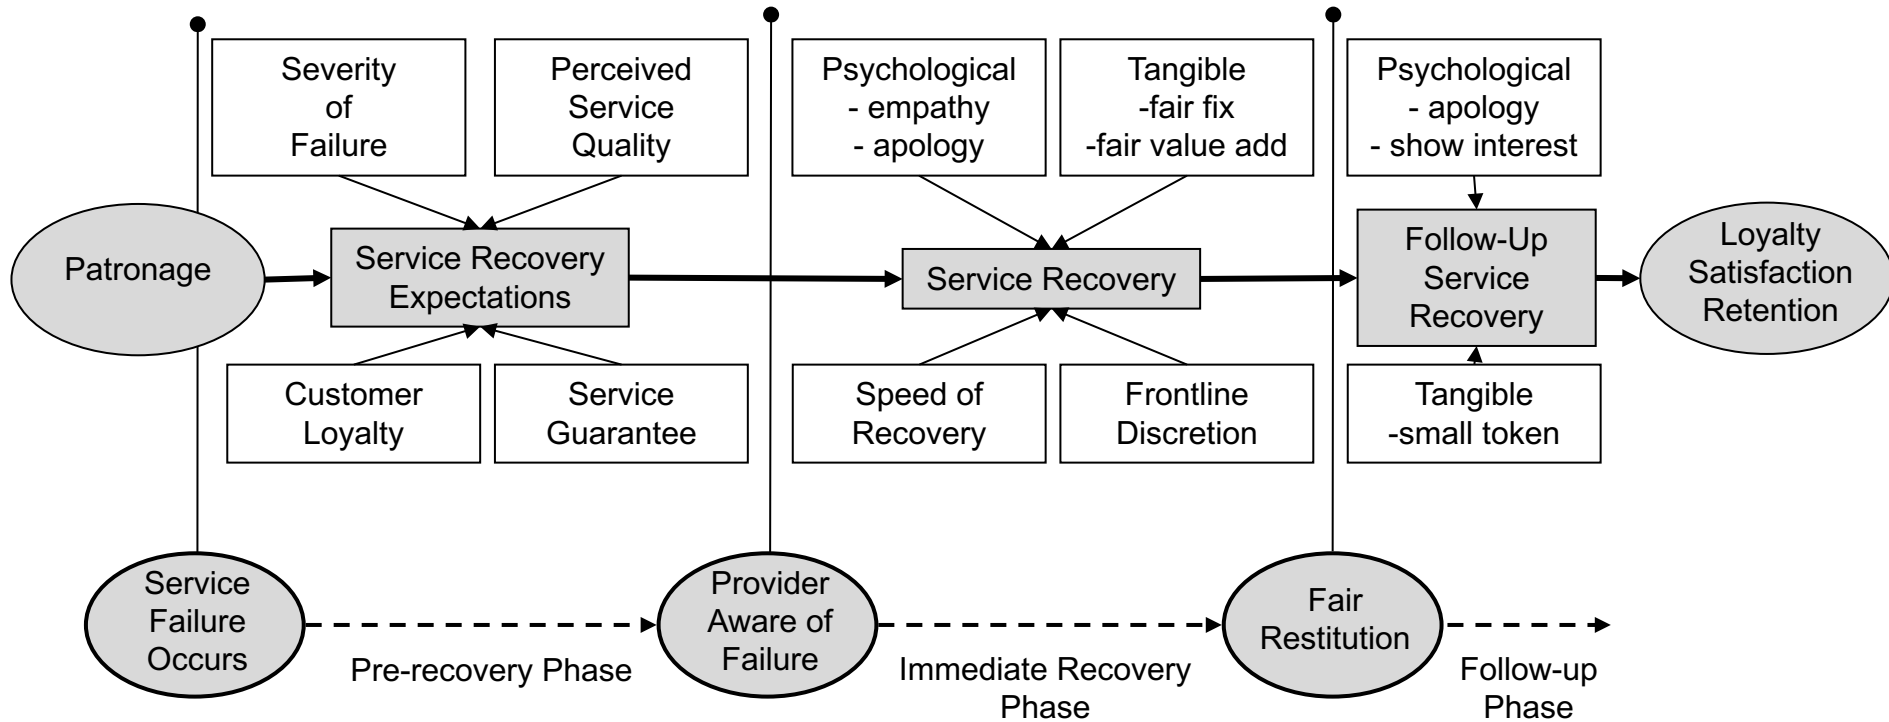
Severity of Failure

Perceived Service Quality

Psychological
- empathy
- apology

Tangible
-fair fix
-fair value add

Psychological
- apology
- show interest

Patronage

Service Recovery Expectations

Service Recovery

Follow-Up Service Recovery

Loyalty Satisfaction Retention

Customer Loyalty

Service Guarantee

Speed of Recovery

Frontline Discretion

Tangible
-small token

Service Failure Occurs

Provider Aware of Failure

Fair Restitution

Pre-recovery Phase

Immediate Recovery Phase

Follow-up Phase